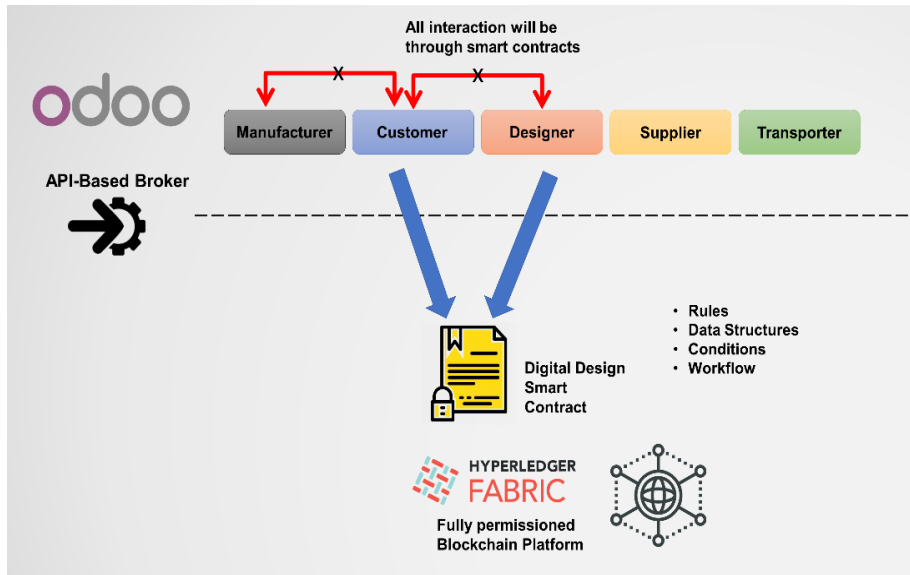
All interaction will be through smart contracts

odoo

X

X

Manufacturer

Customer

Designer

Supplier

Transporter

API-Based Broker

• Rules
• Data Structures
• Conditions
• Workflow

Digital Design Smart Contract

HYPERLEDGER FABRIC

Fully permissioned Blockchain Platform